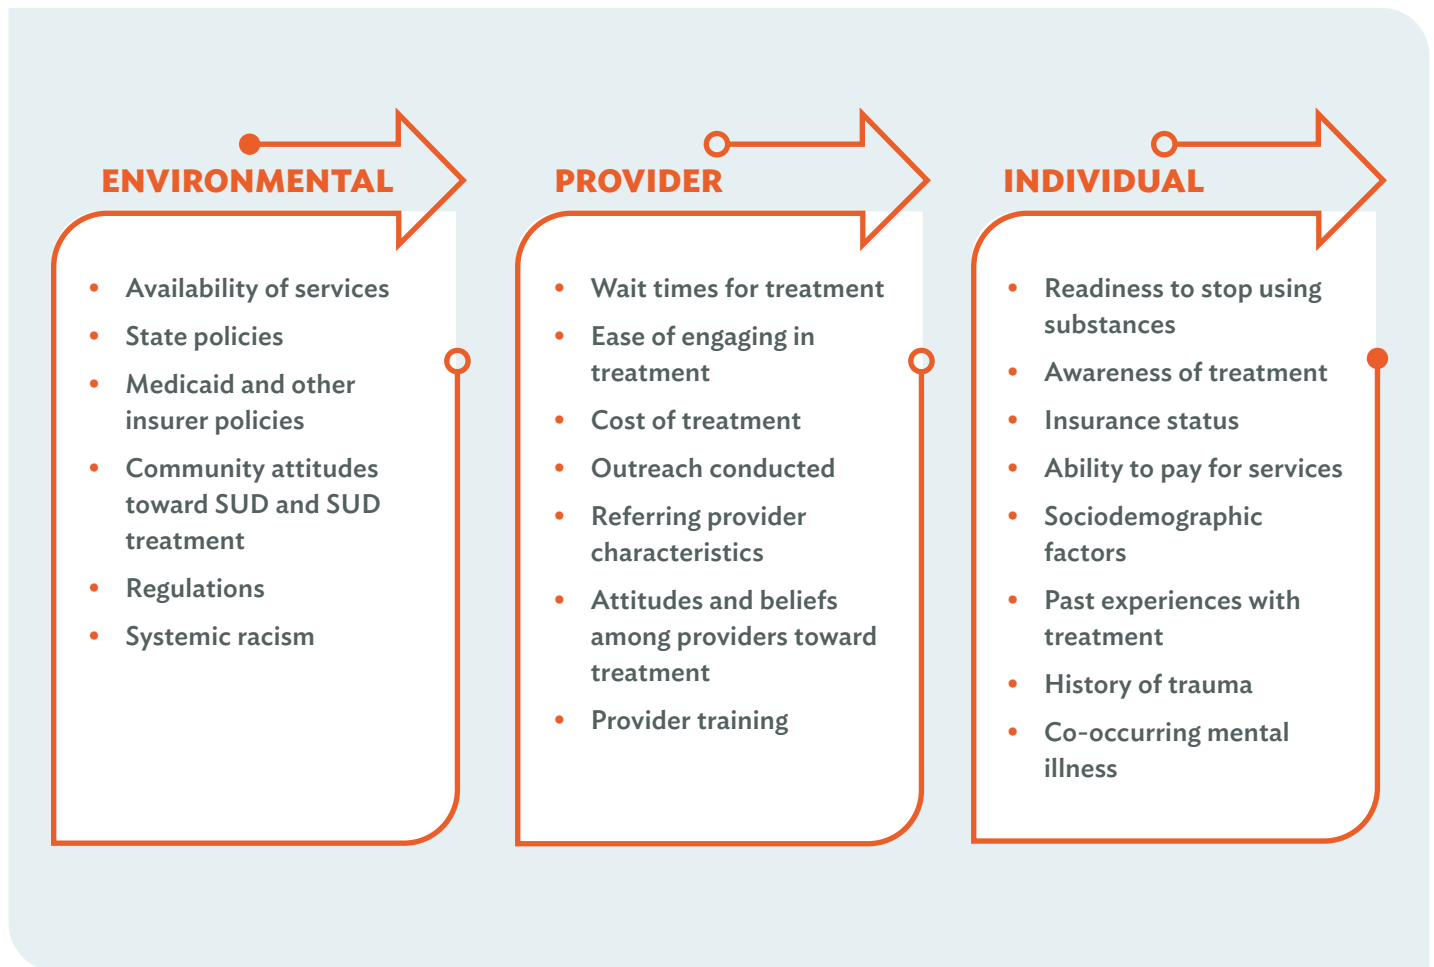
ENVIRONMENTAL

- Availability of services
- State policies
- Medicaid and other insurer policies
- Community attitudes toward SUD and SUD treatment
- Regulations
- Systemic racism

PROVIDER

- Wait times for treatment
- Ease of engaging in treatment
- Cost of treatment
- Outreach conducted
- Referring provider characteristics
- Attitudes and beliefs among providers toward treatment
- Provider training

INDIVIDUAL

- Readiness to stop using substances
- Awareness of treatment
- Insurance status
- Ability to pay for services
- Sociodemographic factors
- Past experiences with treatment
- History of trauma
- Co-occurring mental illness